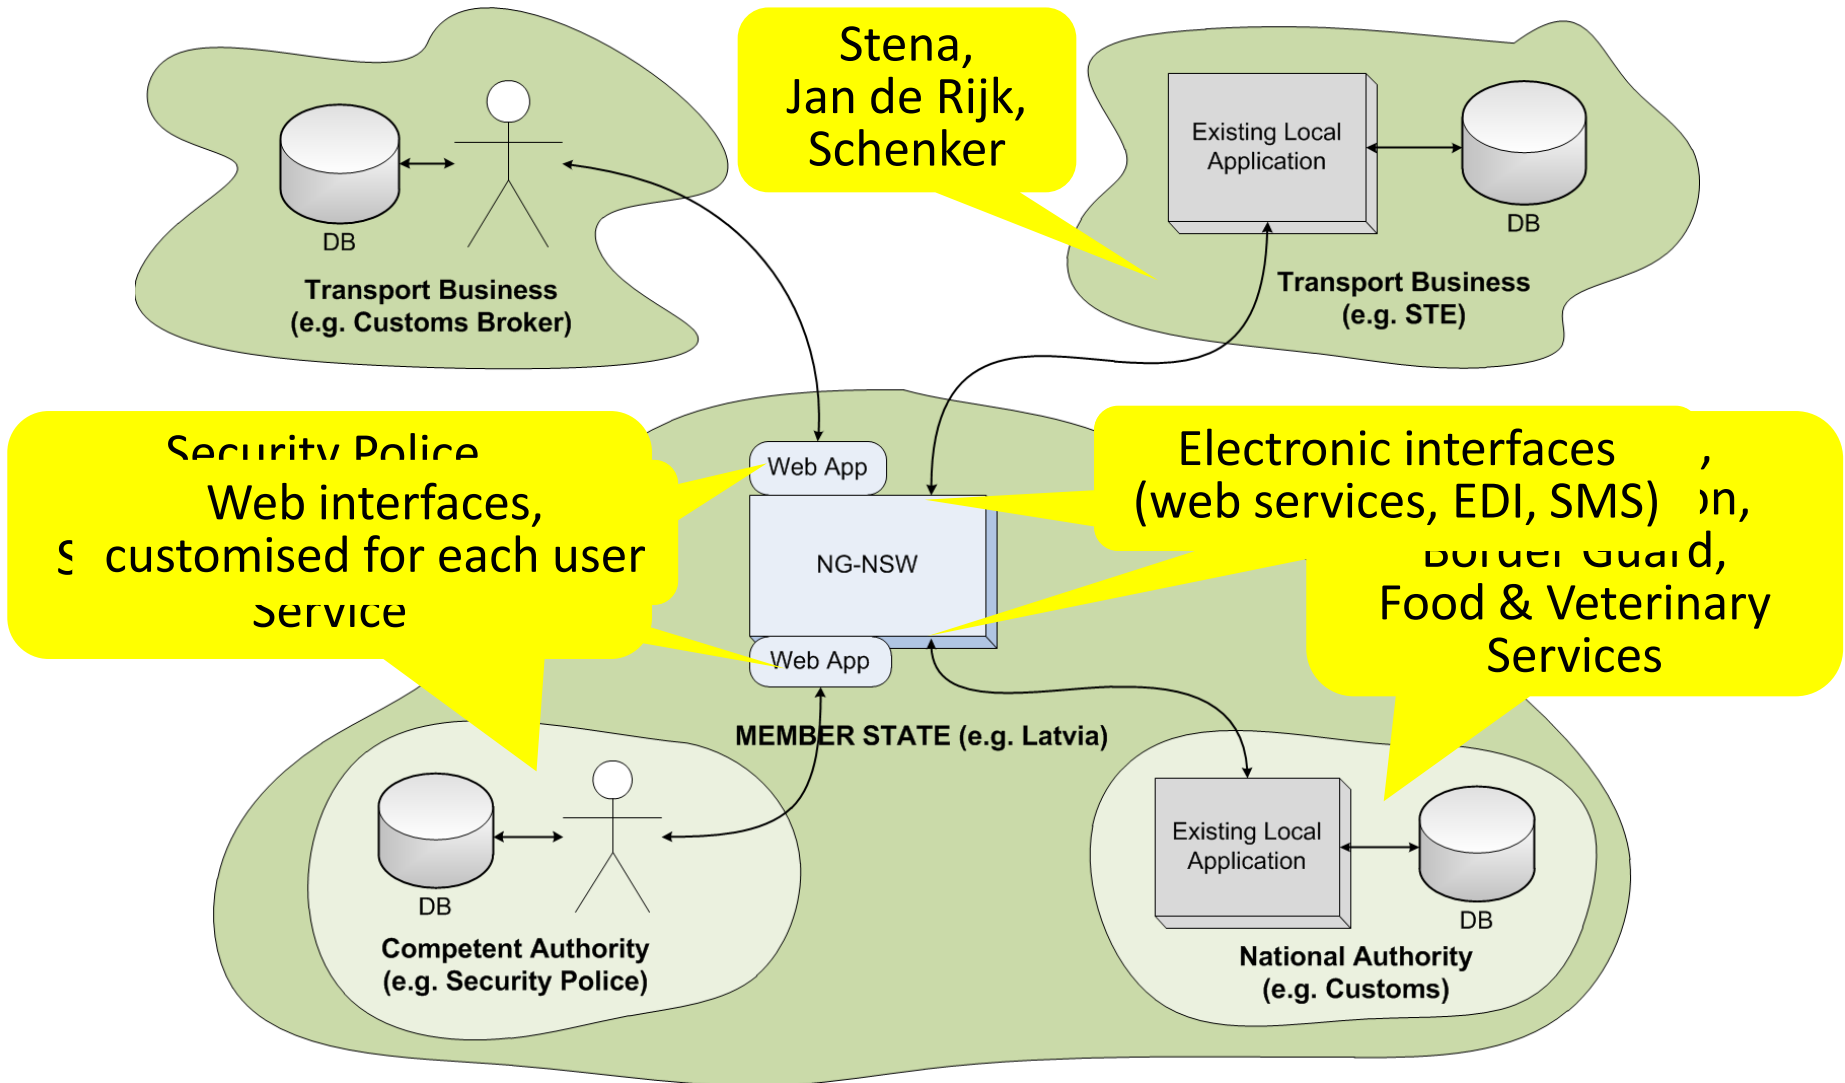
DB

Transport Business
(e.g. Customs Broker)

Stena,
Jan de Rijk,
Schenker

Existing Local Application

DB

Transport Business
(e.g. STE)

Security Police

Web interfaces,
customised for each user

Service

Web App

NG-NSW

Web App

Electronic interfaces
(web services, EDI, SMS)

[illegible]
Border Guard,
Food & Veterinary
Services

MEMBER STATE (e.g. Latvia)

DB

Competent Authority
(e.g. Security Police)

Existing Local Application

DB

National Authority
(e.g. Customs)